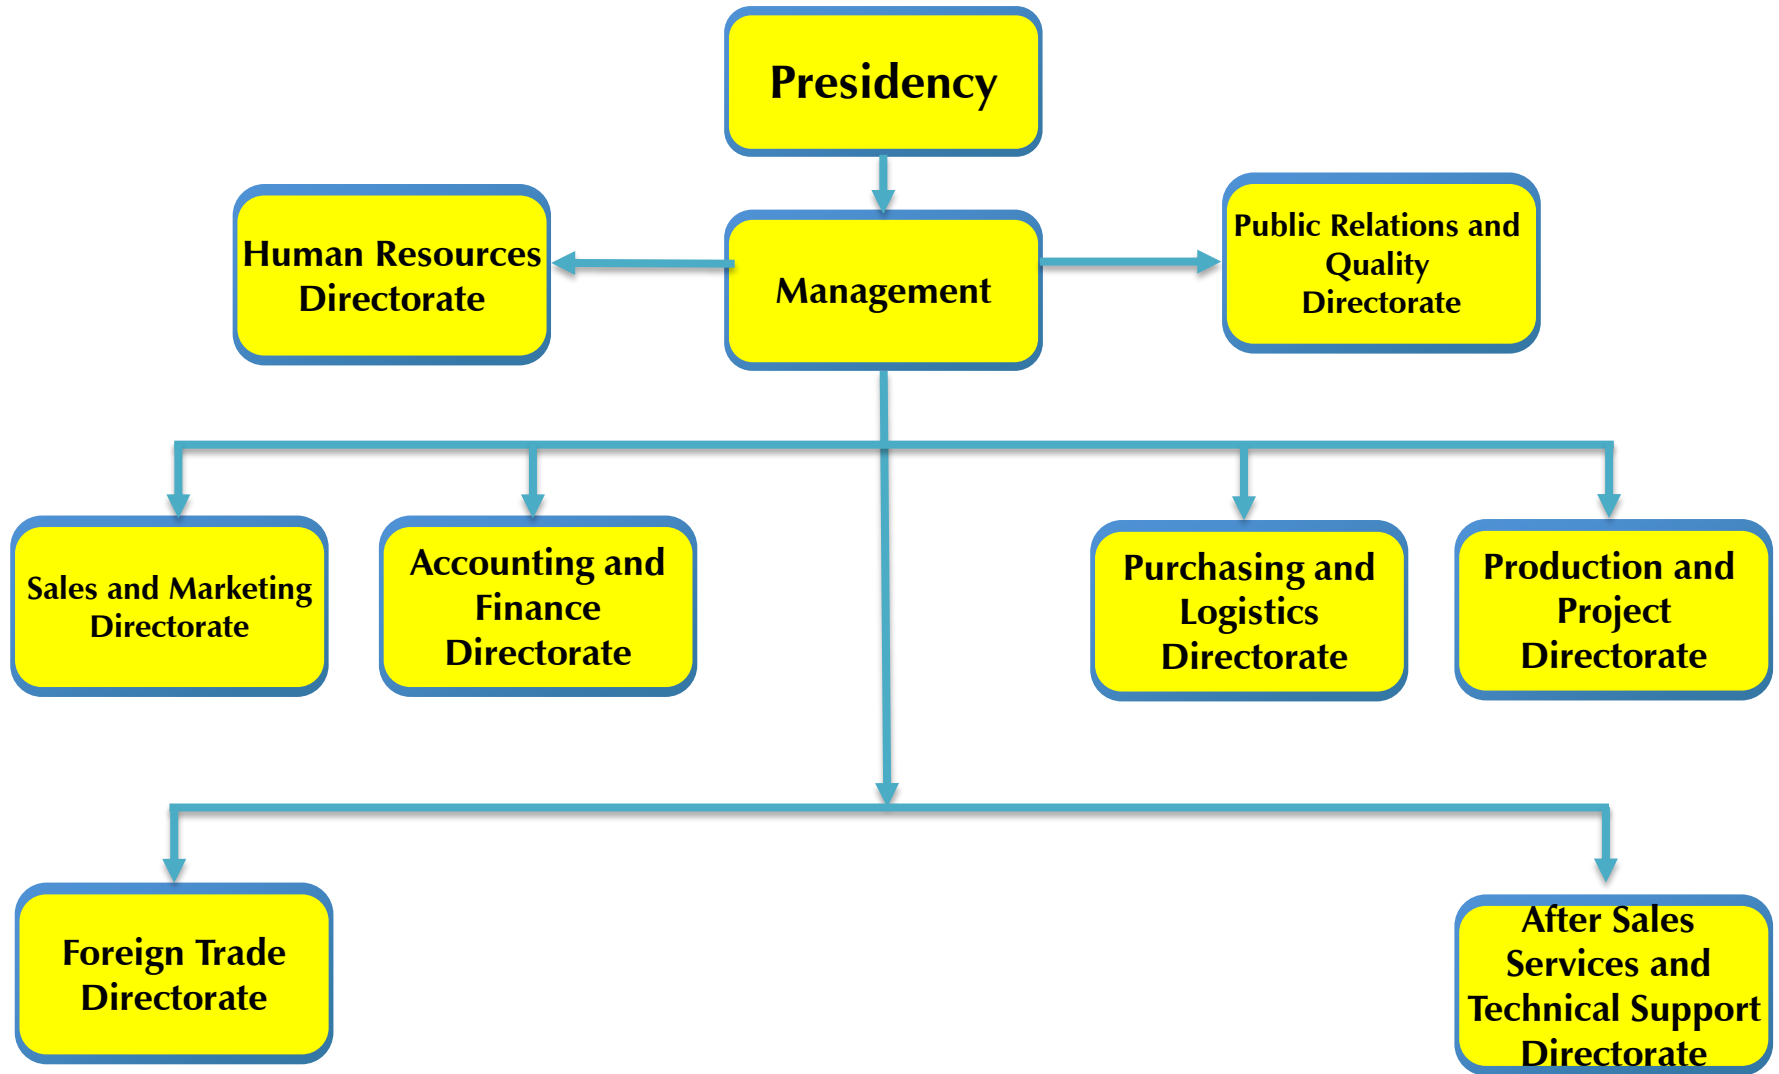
Presidency

Human Resources Directorate

Management

Public Relations and Quality Directorate

Sales and Marketing Directorate

Accounting and Finance Directorate

Purchasing and Logistics Directorate

Production and Project Directorate

Foreign Trade Directorate

After Sales Services and Technical Support Directorate